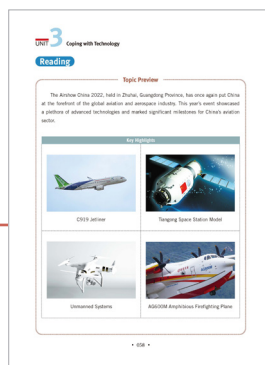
UNIT 3 Coping with Technology

Reading

Topic Preview

The Airshow China 2022, held in Zhuhai, Guangdong Province, has once again put China at the forefront of the global aviation and aerospace industry. This year's event showcased a plethora of advanced technologies and marked significant milestones for China's aviation sector.

Key Highlights

C919 Jetliner

Tiangong Space Station Model

Unmanned Systems

AG600M Amphibious Firefighting Plane

• 058 •